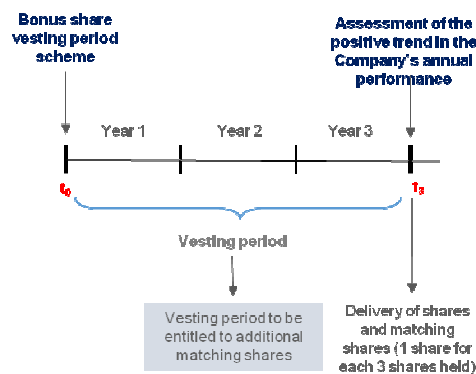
Bonus share vesting period scheme

Assessment of the positive trend in the Company's annual performance

Year 1

Year 2

Year 3

$t_0$

$t_3$

Vesting period

Vesting period to be entitled to additional matching shares

Delivery of shares and matching shares (1 share for each 3 shares held)